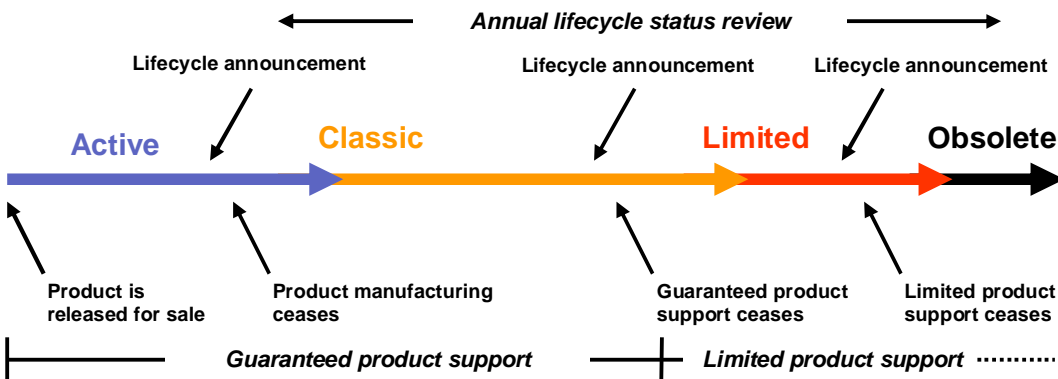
Annual lifecycle status review

Lifecycle announcement

Lifecycle announcement

Lifecycle announcement

Active

Classic

Limited

Obsolete

Product is released for sale

Product manufacturing ceases

Guaranteed product support ceases

Limited product support ceases

Guaranteed product support

Limited product support